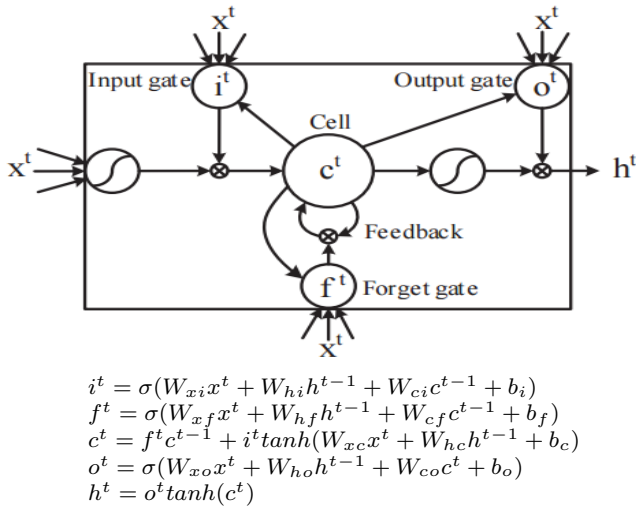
$x^t$

$x^t$

Input gate $i^t$

Output gate $o^t$

Cell

$x^t$

$c^t$

$h^t$

Feedback

$f^t$ Forget gate

$x^t$

$i^t = \sigma(W_{xi}x^t + W_{hi}h^{t-1} + W_{ci}c^{t-1} + b_i)$
$f^t = \sigma(W_{xf}x^t + W_{hf}h^{t-1} + W_{cf}c^{t-1} + b_f)$
$c^t = f^t c^{t-1} + i^t tanh(W_{xc}x^t + W_{hc}h^{t-1} + b_c)$
$o^t = \sigma(W_{xo}x^t + W_{ho}h^{t-1} + W_{co}c^t + b_o)$
$h^t = o^t tanh(c^t)$